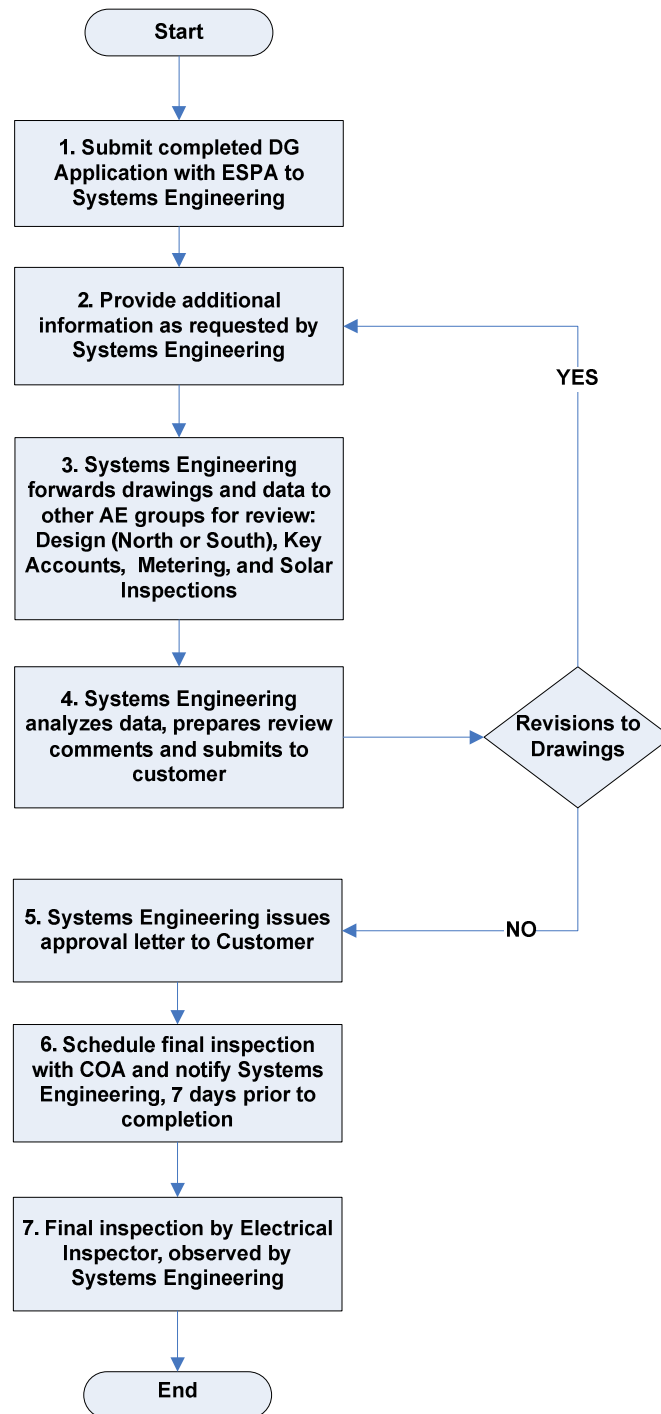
Start

1. Submit completed DG Application with ESPA to Systems Engineering

2. Provide additional information as requested by Systems Engineering

YES

3. Systems Engineering forwards drawings and data to other AE groups for review: Design (North or South), Key Accounts, Metering, and Solar Inspections

4. Systems Engineering analyzes data, prepares review comments and submits to customer

Revisions to Drawings

5. Systems Engineering issues approval letter to Customer

NO

6. Schedule final inspection with COA and notify Systems Engineering, 7 days prior to completion

7. Final inspection by Electrical Inspector, observed by Systems Engineering

End